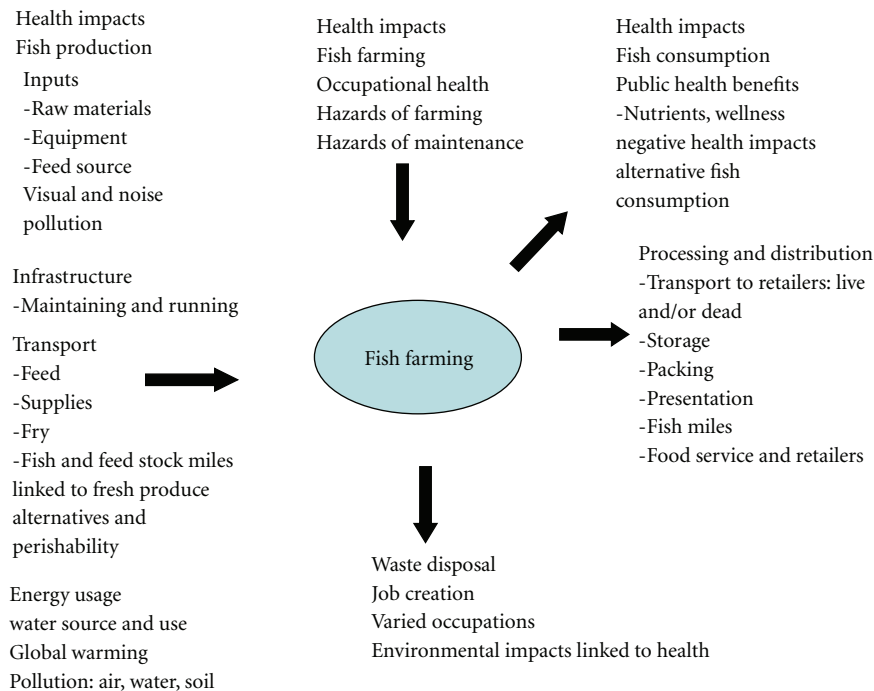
Health impacts
Fish production
Inputs
-Raw materials
-Equipment
-Feed source
Visual and noise pollution

Infrastructure
-Maintaining and running

Transport
-Feed
-Supplies
-Fry
-Fish and feed stock miles linked to fresh produce alternatives and perishability

Energy usage
water source and use
Global warming
Pollution: air, water, soil

Health impacts
Fish farming
Occupational health
Hazards of farming
Hazards of maintenance

Fish farming

Waste disposal
Job creation
Varied occupations
Environmental impacts linked to health

Health impacts
Fish consumption
Public health benefits
-Nutrients, wellness
negative health impacts
alternative fish consumption

Processing and distribution
-Transport to retailers: live and/or dead
-Storage
-Packing
-Presentation
-Fish miles
-Food service and retailers